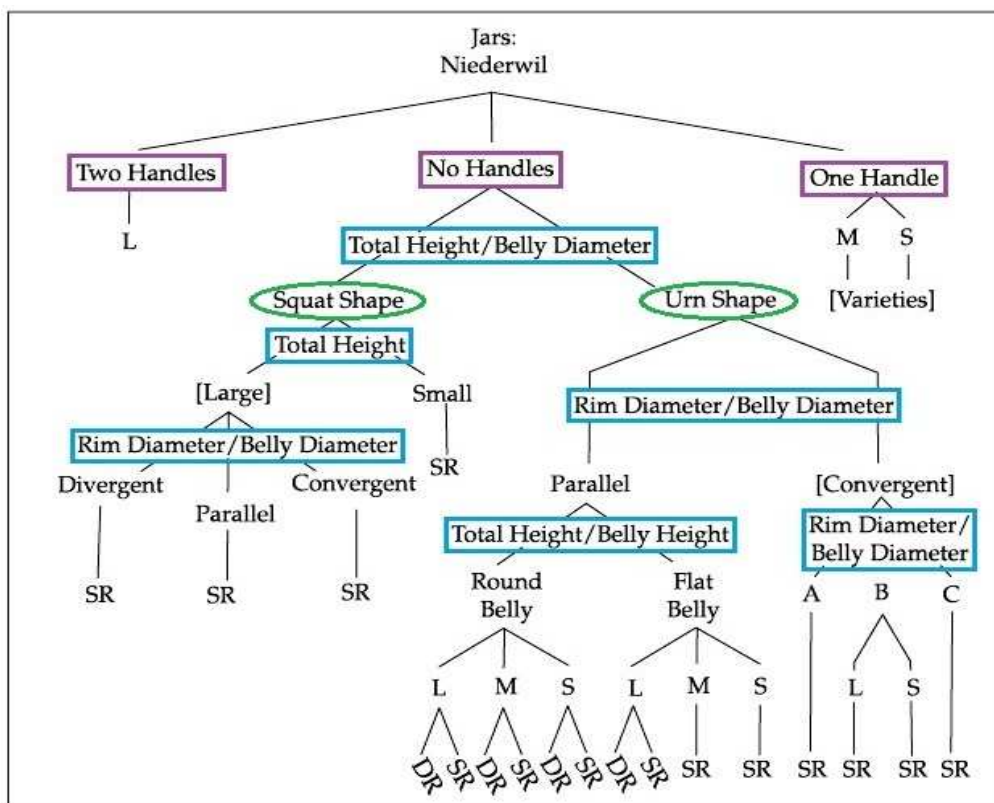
Jars:
Niederwil

Two Handles
L

No Handles
Total Height/Belly Diameter
Squat Shape
Total Height
[Large]
Rim Diameter/Belly Diameter
Divergent
SR
Parallel
SR
Convergent
SR
Small
SR

Urn Shape
Rim Diameter/Belly Diameter
Parallel
Total Height/Belly Height
Round Belly
L
DR SR
M
DR SR
S
DR SR
Flat Belly
L
DR SR
M
SR
S
SR
[Convergent]
Rim Diameter/ Belly Diameter
A
SR
B
L
SR
S
SR
C
SR

One Handle
M S
[Varieties]